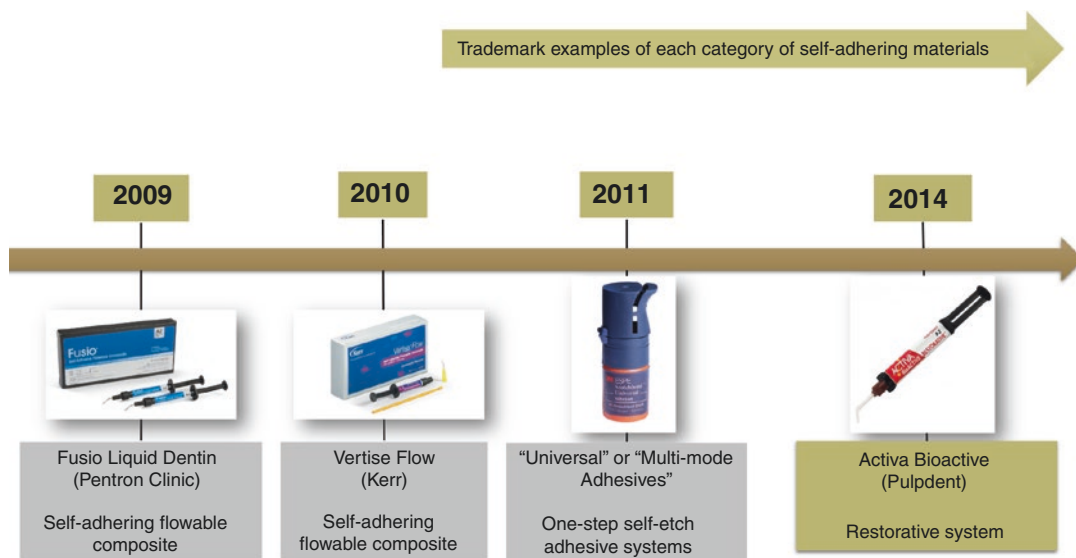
Trademark examples of each category of self-adhering materials

2009

2010

2011

2014

Fusio

Kerr

Vertise Flow

3M ESPE

ACTIVA

Fusio Liquid Dentin (Pentron Clinic)

Self-adhering flowable composite

Vertise Flow (Kerr)

Self-adhering flowable composite

“Universal” or “Multi-mode Adhesives”

One-step self-etch adhesive systems

Activa Bioactive (Pulpdent)

Restorative system